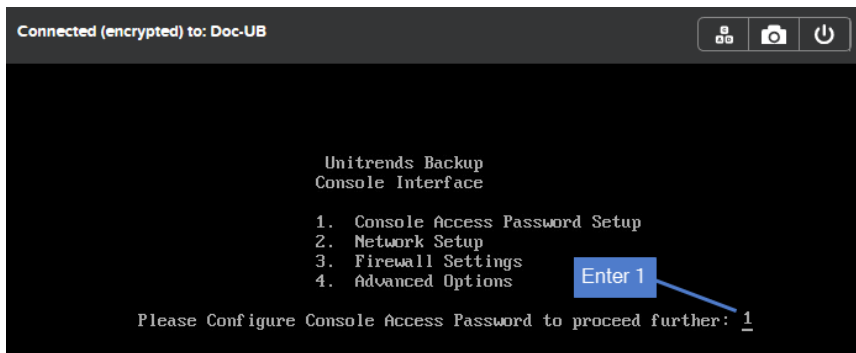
Connected (encrypted) to: Doc-UB

Unitrends Backup
Console Interface

1. Console Access Password Setup
2. Network Setup
3. Firewall Settings
4. Advanced Options

Enter 1

Please Configure Console Access Password to proceed further: 1